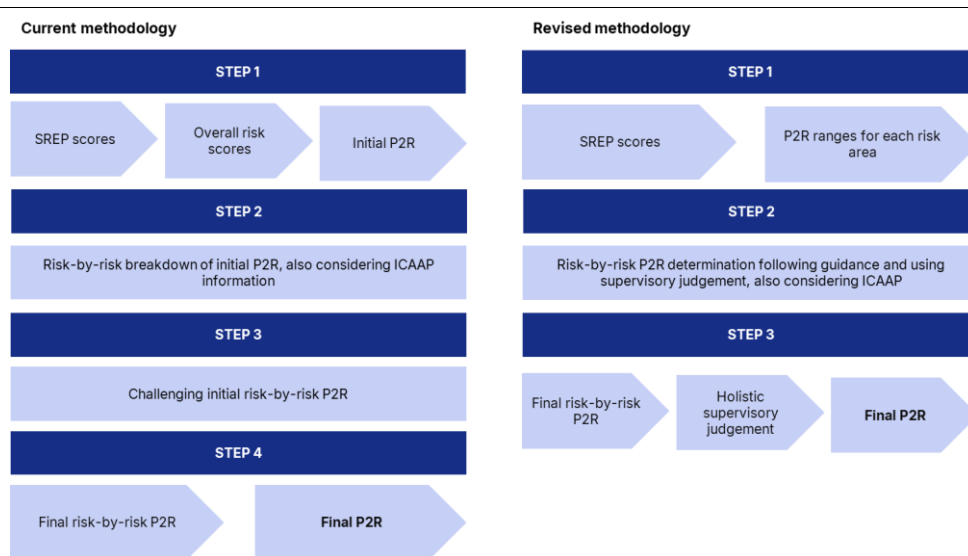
Current methodology

STEP 1

SREP scores

Overall risk scores

Initial P2R

STEP 2

Risk-by-risk breakdown of initial P2R, also considering ICAAP information

STEP 3

Challenging initial risk-by-risk P2R

STEP 4

Final risk-by-risk P2R

Final P2R

Revised methodology

STEP 1

SREP scores

P2R ranges for each risk area

STEP 2

Risk-by-risk P2R determination following guidance and using supervisory judgement, also considering ICAAP

STEP 3

Final risk-by-risk P2R

Holistic supervisory judgement

Final P2R